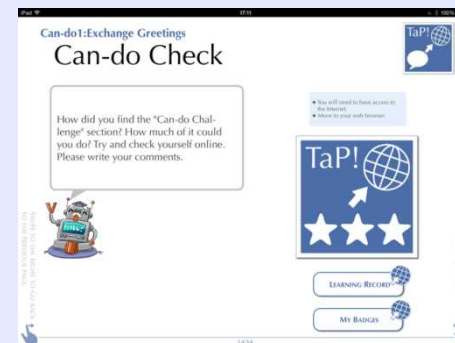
iPad 17:11 100%

Can-do1:Exchange Greetings

Can-do Check

TaP!

How did you find the "Can-do Challenge" section? How much of it could you do? Try and check yourself online. Please write your comments.

• You will need to have access to the Internet.
• Move to your web browser.

TaP!

Learning Record

My Badges

Swipe to the right to go back to the previous page.

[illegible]